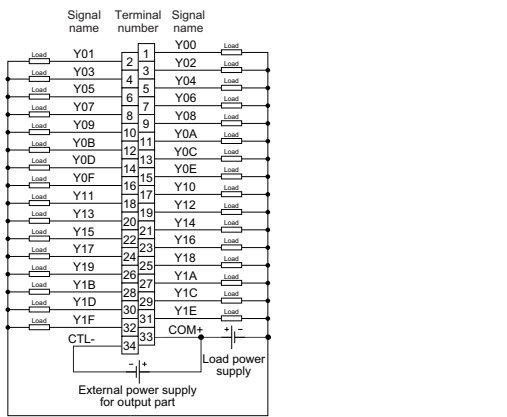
Signal name

Terminal number

Signal name

Load Y01 2
1 Y00 Load
Load Y03 4
3 Y02 Load
Load Y05 6
5 Y04 Load
Load Y07 8
7 Y06 Load
Load Y09 10
9 Y08 Load
Load Y0B 12
11 Y0A Load
Load Y0D 14
13 Y0C Load
Load Y0F 16
15 Y0E Load
Load Y11 18
17 Y10 Load
Load Y13 20
19 Y12 Load
Load Y15 22
21 Y14 Load
Load Y17 24
23 Y16 Load
Load Y19 26
25 Y18 Load
Load Y1B 28
27 Y1A Load
Load Y1D 30
29 Y1C Load
Load Y1F 32
31 Y1E Load
CTL- 34
33 COM+

+ -

Load power supply

- +

External power supply for output part